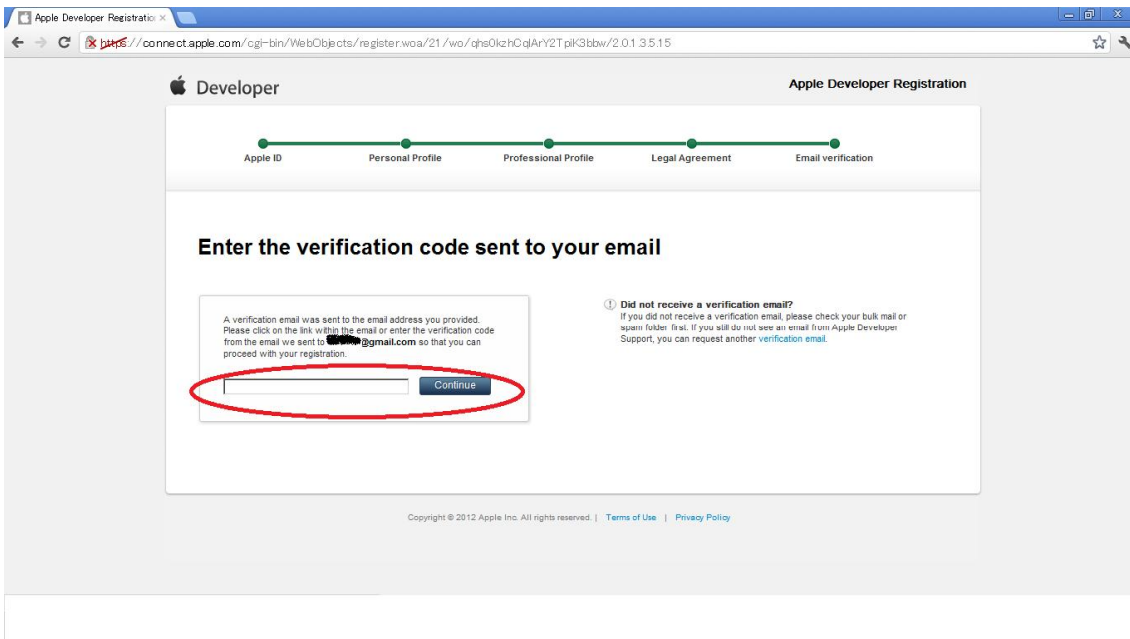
Apple Developer Registratio ×

https://connect.apple.com/cgi-bin/WebObjects/register.woa/21/wo/qhs0kzhCqlArY2TpiK3bbw/2.0.1.3.5.15

Developer

Apple Developer Registration

Apple ID
Personal Profile
Professional Profile
Legal Agreement
Email verification

Enter the verification code sent to your email

A verification email was sent to the email address you provided. Please click on the link within the email or enter the verification code from the email we sent to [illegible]@gmail.com so that you can proceed with your registration.

Continue

Did not receive a verification email?
If you did not receive a verification email, please check your bulk mail or spam folder first. If you still do not see an email from Apple Developer Support, you can request another verification email.

Copyright © 2012 Apple Inc. All rights reserved. | Terms of Use | Privacy Policy